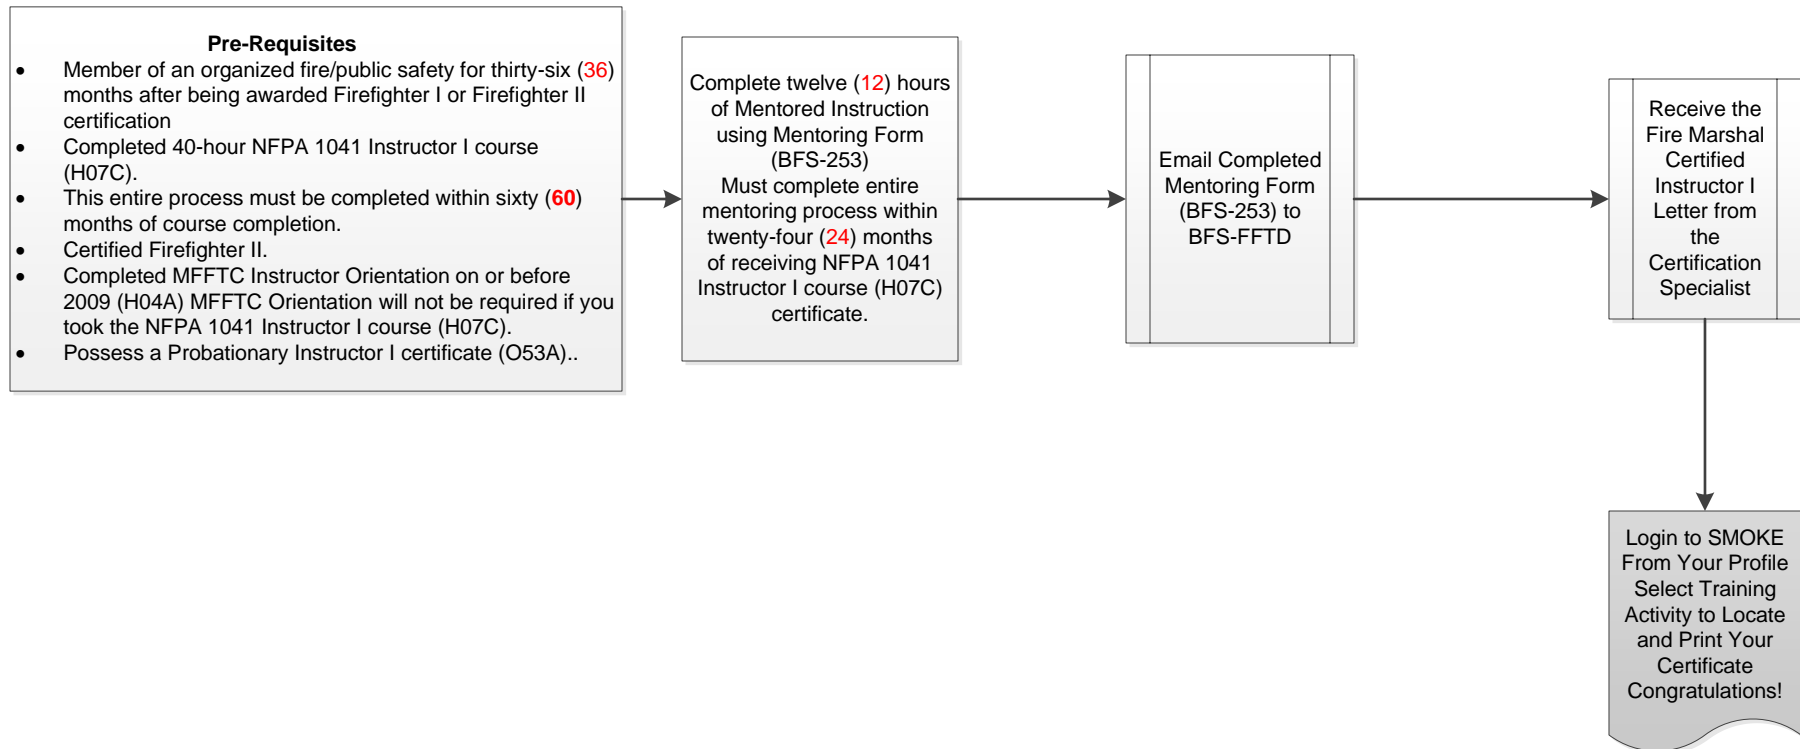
**Pre-Requisites**

- Member of an organized fire/public safety for thirty-six (36) months after being awarded Firefighter I or Firefighter II certification
- Completed 40-hour NFPA 1041 Instructor I course (H07C).
- This entire process must be completed within sixty (60) months of course completion.
- Certified Firefighter II.
- Completed MFFTC Instructor Orientation on or before 2009 (H04A) MFFTC Orientation will not be required if you took the NFPA 1041 Instructor I course (H07C).
- Possess a Probationary Instructor I certificate (O53A)..

Complete twelve (12) hours of Mentored Instruction using Mentoring Form (BFS-253)
Must complete entire mentoring process within twenty-four (24) months of receiving NFPA 1041 Instructor I course (H07C) certificate.

Email Completed Mentoring Form (BFS-253) to BFS-FFTD

Receive the Fire Marshal Certified Instructor I Letter from the Certification Specialist

Login to SMOKE From Your Profile Select Training Activity to Locate and Print Your Certificate Congratulations!